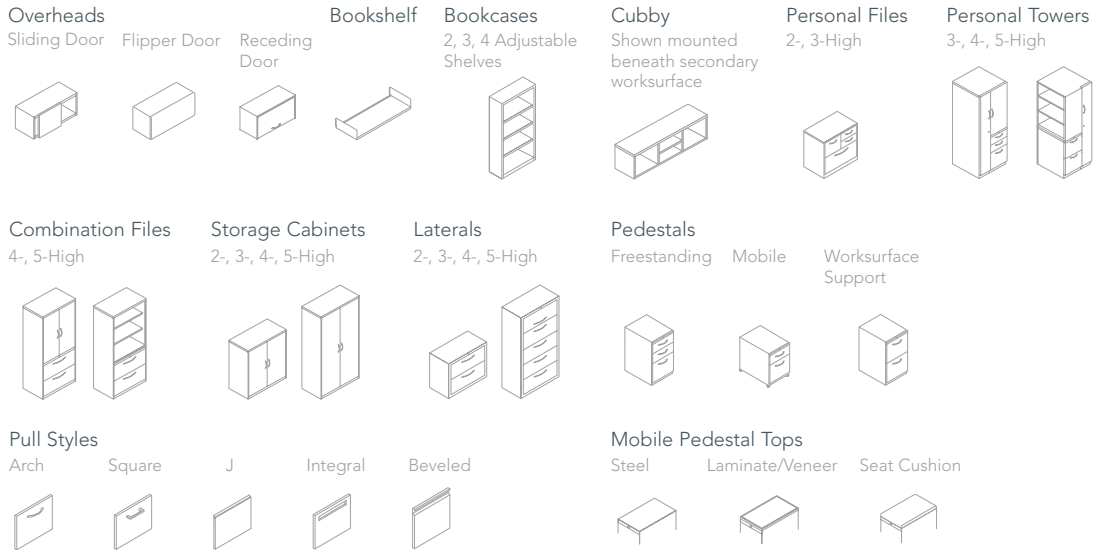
Overheads
Sliding Door Flipper Door Receding Door

Bookshelf

Bookcases
2, 3, 4 Adjustable Shelves

Cubby
Shown mounted beneath secondary worksurface

Personal Files
2-, 3-High

Personal Towers
3-, 4-, 5-High

Combination Files
4-, 5-High

Storage Cabinets
2-, 3-, 4-, 5-High

Laterals
2-, 3-, 4-, 5-High

Pedestals
Freestanding Mobile Worksurface Support

Pull Styles
Arch Square J Integral Beveled

Mobile Pedestal Tops
Steel Laminate/Veneer Seat Cushion